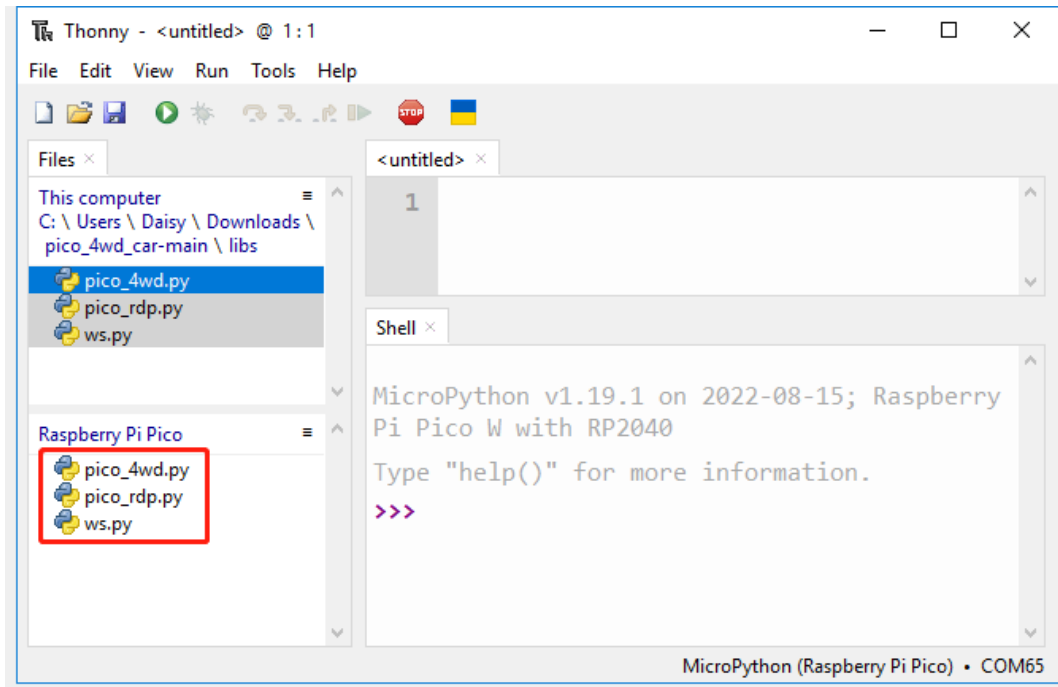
Thonny - <untitled> @ 1 : 1

File Edit View Run Tools Help

STOP

Files ×

This computer
C: \ Users \ Daisy \ Downloads \ pico_4wd_car-main \ libs

pico_4wd.py
pico_rdp.py
ws.py

Raspberry Pi Pico

pico_4wd.py
pico_rdp.py
ws.py

<untitled> ×

1

Shell ×

MicroPython v1.19.1 on 2022-08-15; Raspberry Pi Pico W with RP2040

Type "help()" for more information.

>>>

MicroPython (Raspberry Pi Pico) • COM65